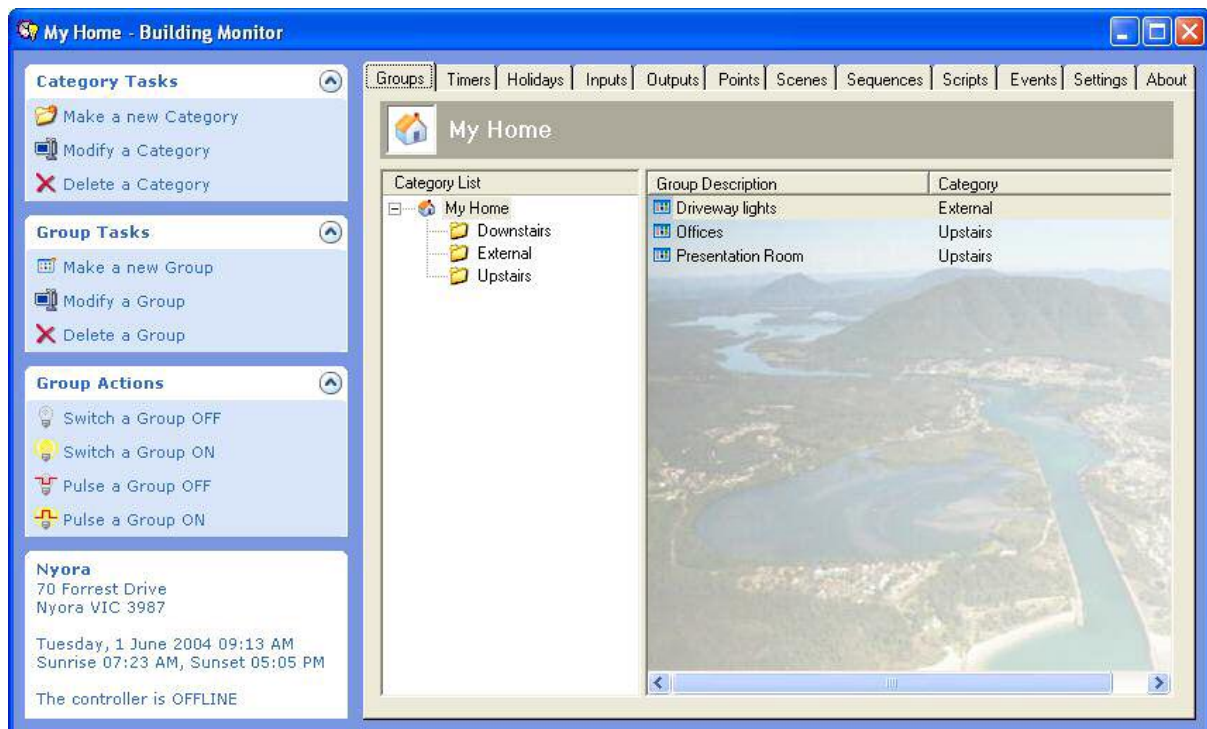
My Home - Building Monitor

Category Tasks
Make a new Category
Modify a Category
Delete a Category

Group Tasks
Make a new Group
Modify a Group
Delete a Group

Group Actions
Switch a Group OFF
Switch a Group ON
Pulse a Group OFF
Pulse a Group ON

Nyora
70 Forrest Drive
Nyora VIC 3987

Tuesday, 1 June 2004 09:13 AM
Sunrise 07:23 AM, Sunset 05:05 PM

The controller is OFFLINE

Groups | Timers | Holidays | Inputs | Outputs | Points | Scenes | Sequences | Scripts | Events | Settings | About

My Home

Category List
My Home
Downstairs
External
Upstairs

| Group Description | Category |
|---|---|
| Driveway lights | External |
| Offices | Upstairs |
| Presentation Room | Upstairs |